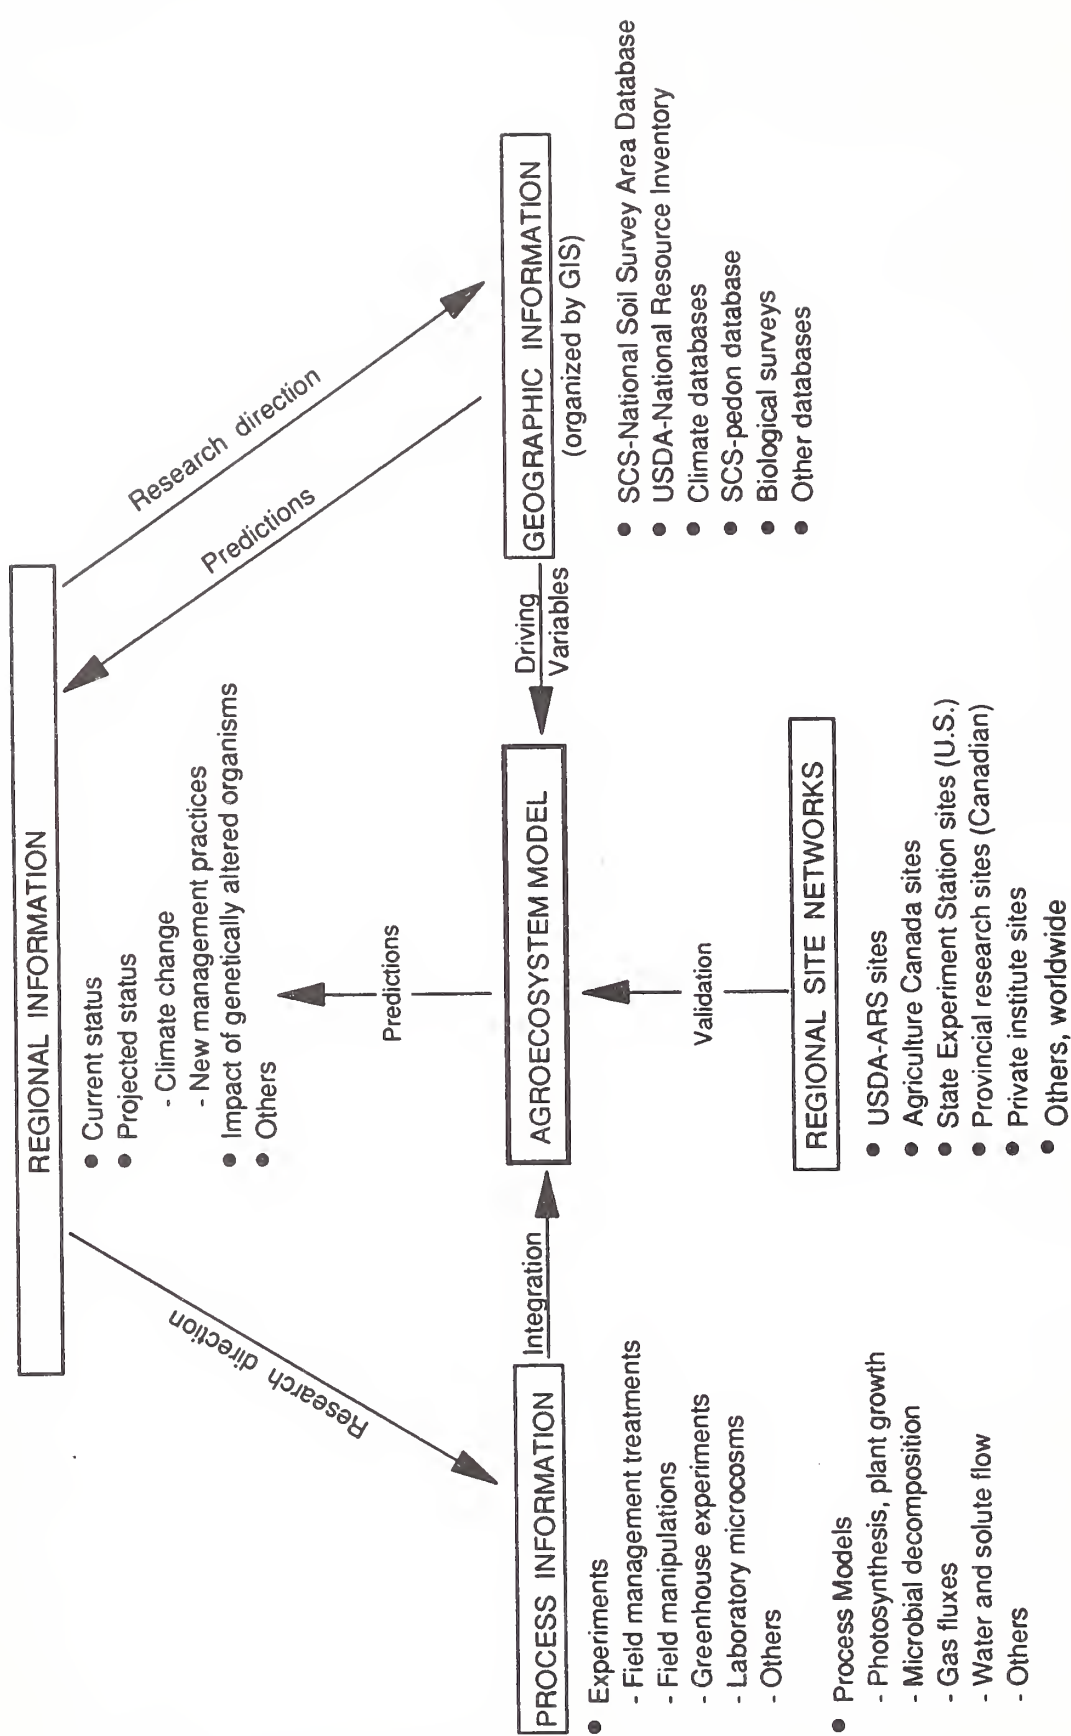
REGIONAL INFORMATION

● Current status
● Projected status
- Climate change
- New management practices
● Impact of genetically altered organisms
● Others

Research direction

Predictions

GEOGRAPHIC INFORMATION
(organized by GIS)

● SCS-National Soil Survey Area Database
● USDA-National Resource Inventory
● Climate databases
● SCS-pedon database
● Biological surveys
● Other databases

Driving Variables

Research direction

PROCESS INFORMATION

● Experiments
- Field management treatments
- Field manipulations
- Greenhouse experiments
- Laboratory microcosms
- Others

● Process Models
- Photosynthesis, plant growth
- Microbial decomposition
- Gas fluxes
- Water and solute flow
- Others

Integration

AGROECOSYSTEM MODEL

Predictions

Validation

REGIONAL SITE NETWORKS

● USDA-ARS sites
● Agriculture Canada sites
● State Experiment Station sites (U.S.)
● Provincial research sites (Canadian)
● Private institute sites
● Others, worldwide